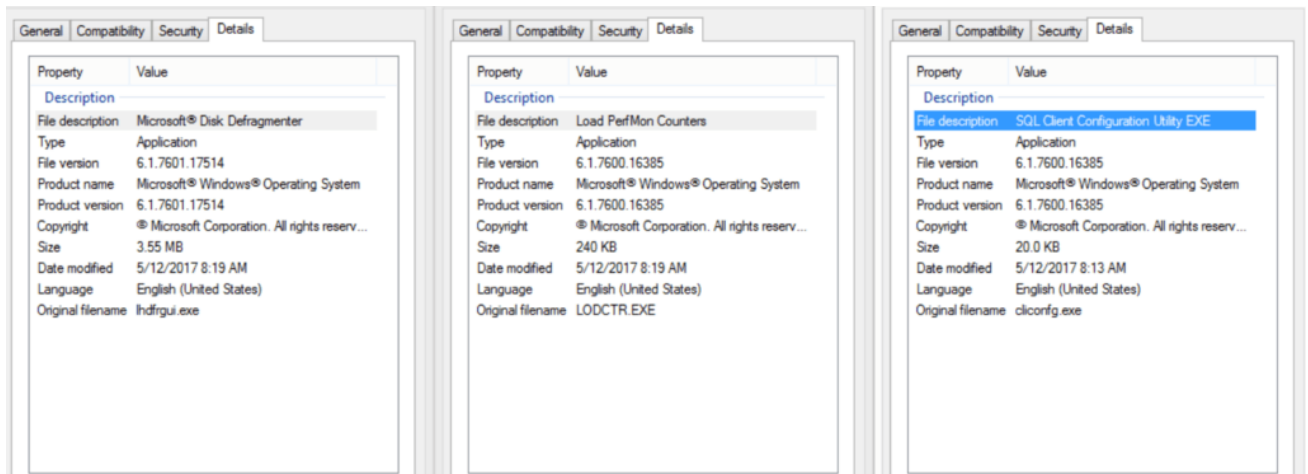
General | Compatibility | Security | Details

| Property | Value |
|---|---|
| Description | |
| File description | Microsoft® Disk Defragmenter |
| Type | Application |
| File version | 6.1.7601.17514 |
| Product name | Microsoft® Windows® Operating System |
| Product version | 6.1.7601.17514 |
| Copyright | © Microsoft Corporation. All rights reserv... |
| Size | 3.55 MB |
| Date modified | 5/12/2017 8:19 AM |
| Language | English (United States) |
| Original filename | lhdfrgui.exe |

General | Compatibility | Security | Details

| Property | Value |
|---|---|
| Description | |
| File description | Load PerfMon Counters |
| Type | Application |
| File version | 6.1.7600.16385 |
| Product name | Microsoft® Windows® Operating System |
| Product version | 6.1.7600.16385 |
| Copyright | © Microsoft Corporation. All rights reserv... |
| Size | 240 KB |
| Date modified | 5/12/2017 8:19 AM |
| Language | English (United States) |
| Original filename | LODCTR.EXE |

General | Compatibility | Security | Details

| Property | Value |
|---|---|
| Description | |
| File description | SQL Client Configuration Utility EXE |
| Type | Application |
| File version | 6.1.7600.16385 |
| Product name | Microsoft® Windows® Operating System |
| Product version | 6.1.7600.16385 |
| Copyright | © Microsoft Corporation. All rights reserv... |
| Size | 20.0 KB |
| Date modified | 5/12/2017 8:13 AM |
| Language | English (United States) |
| Original filename | cliconfg.exe |